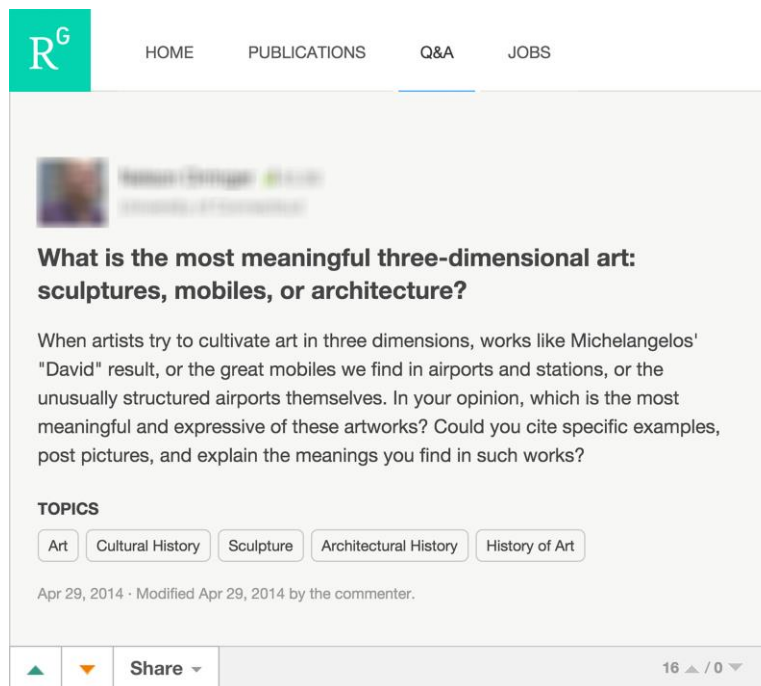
$R^G$

HOME PUBLICATIONS Q&A JOBS

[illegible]
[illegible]

What is the most meaningful three-dimensional art: sculptures, mobiles, or architecture?

When artists try to cultivate art in three dimensions, works like Michelangelos' "David" result, or the great mobiles we find in airports and stations, or the unusually structured airports themselves. In your opinion, which is the most meaningful and expressive of these artworks? Could you cite specific examples, post pictures, and explain the meanings you find in such works?

TOPICS

Art | Cultural History | Sculpture | Architectural History | History of Art

Apr 29, 2014 · Modified Apr 29, 2014 by the commenter.

Share

16 / 0